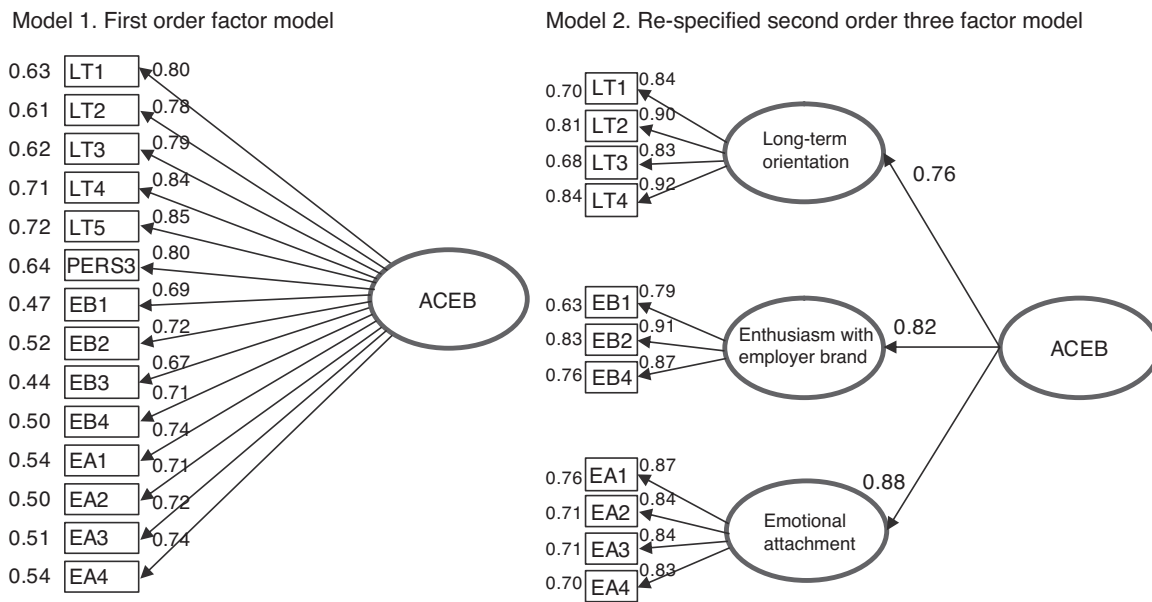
Model 1. First order factor model

0.63 LT1 0.80
0.61 LT2 0.78
0.62 LT3 0.79
0.71 LT4 0.84
0.72 LT5 0.85
0.64 PERS3 0.80
0.47 EB1 0.69
0.52 EB2 0.72
0.44 EB3 0.67
0.50 EB4 0.71
0.54 EA1 0.74
0.50 EA2 0.71
0.51 EA3 0.72
0.54 EA4 0.74

ACEB

Model 2. Re-specified second order three factor model

0.70 LT1 0.84
0.81 LT2 0.90
0.68 LT3 0.83
0.84 LT4 0.92

Long-term orientation

0.76

0.63 EB1 0.79
0.83 EB2 0.91
0.76 EB4 0.87

Enthusiasm with employer brand

0.82

ACEB

0.76 EA1 0.87
0.71 EA2 0.84
0.71 EA3 0.84
0.70 EA4 0.83

Emotional attachment

0.88